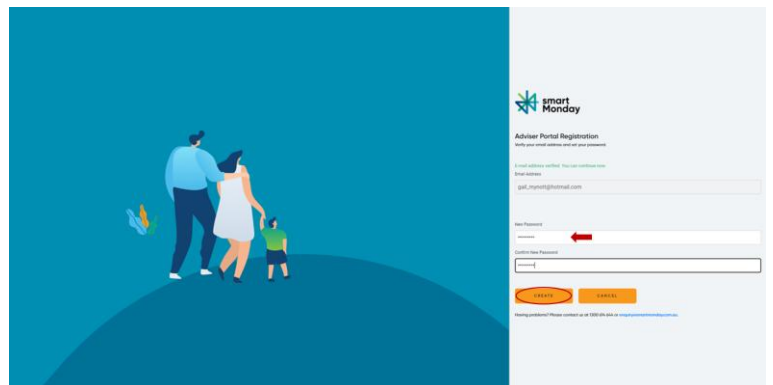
smart Monday

Adviser Portal Registration

Verify your email address and set your password.

E-mail address verified. You can continue now.

Email Address

gail_mynott@hotmail.com

New Password

••••••••

Confirm New Password

••••••••

CREATE

CANCEL

Having problems? Please contact us at 1300 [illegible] or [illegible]